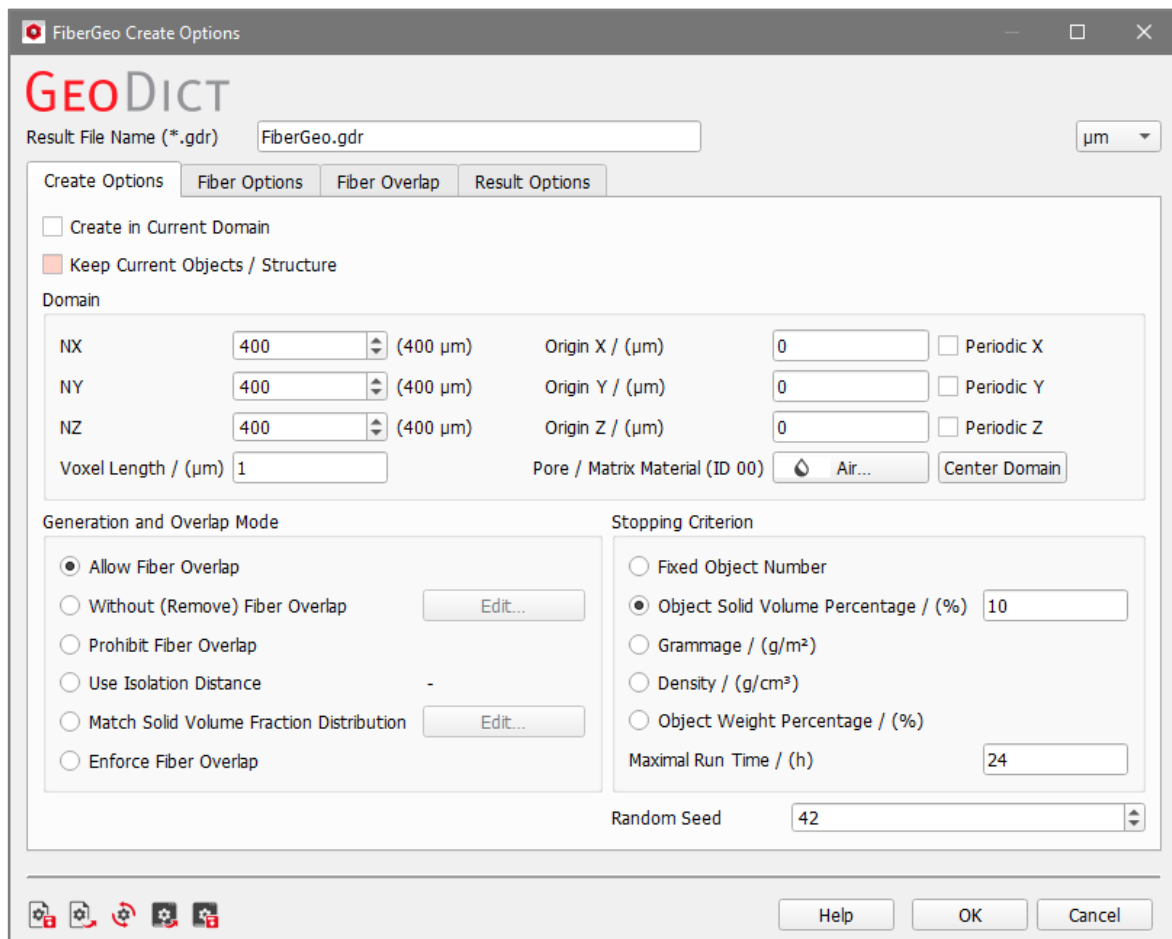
FiberGeo Create Options

GeoDict

Result File Name (*.gdr) FiberGeo.gdr

µm

Create Options | Fiber Options | Fiber Overlap | Result Options

Create in Current Domain

Keep Current Objects / Structure

Domain

NX 400 (400 µm) Origin X / (µm) 0 Periodic X

NY 400 (400 µm) Origin Y / (µm) 0 Periodic Y

NZ 400 (400 µm) Origin Z / (µm) 0 Periodic Z

Voxel Length / (µm) 1 Pore / Matrix Material (ID 00) Air... Center Domain

Generation and Overlap Mode

Allow Fiber Overlap

Without (Remove) Fiber Overlap Edit...

Prohibit Fiber Overlap

Use Isolation Distance -

Match Solid Volume Fraction Distribution Edit...

Enforce Fiber Overlap

Stopping Criterion

Fixed Object Number

Object Solid Volume Percentage / (%) 10

Grammage / (g/m²)

Density / (g/cm³)

Object Weight Percentage / (%)

Maximal Run Time / (h) 24

Random Seed 42

Help OK Cancel